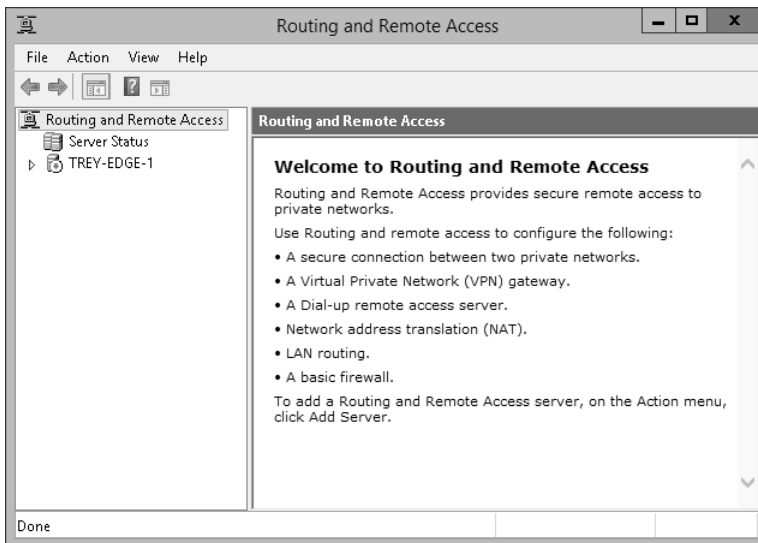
Routing and Remote Access

File Action View Help

Routing and Remote Access
Server Status
TREY-EDGE-1

Routing and Remote Access

Welcome to Routing and Remote Access

Routing and Remote Access provides secure remote access to private networks.

Use Routing and remote access to configure the following:

• A secure connection between two private networks.

• A Virtual Private Network (VPN) gateway.

• A Dial-up remote access server.

• Network address translation (NAT).

• LAN routing.

• A basic firewall.

To add a Routing and Remote Access server, on the Action menu, click Add Server.

Done